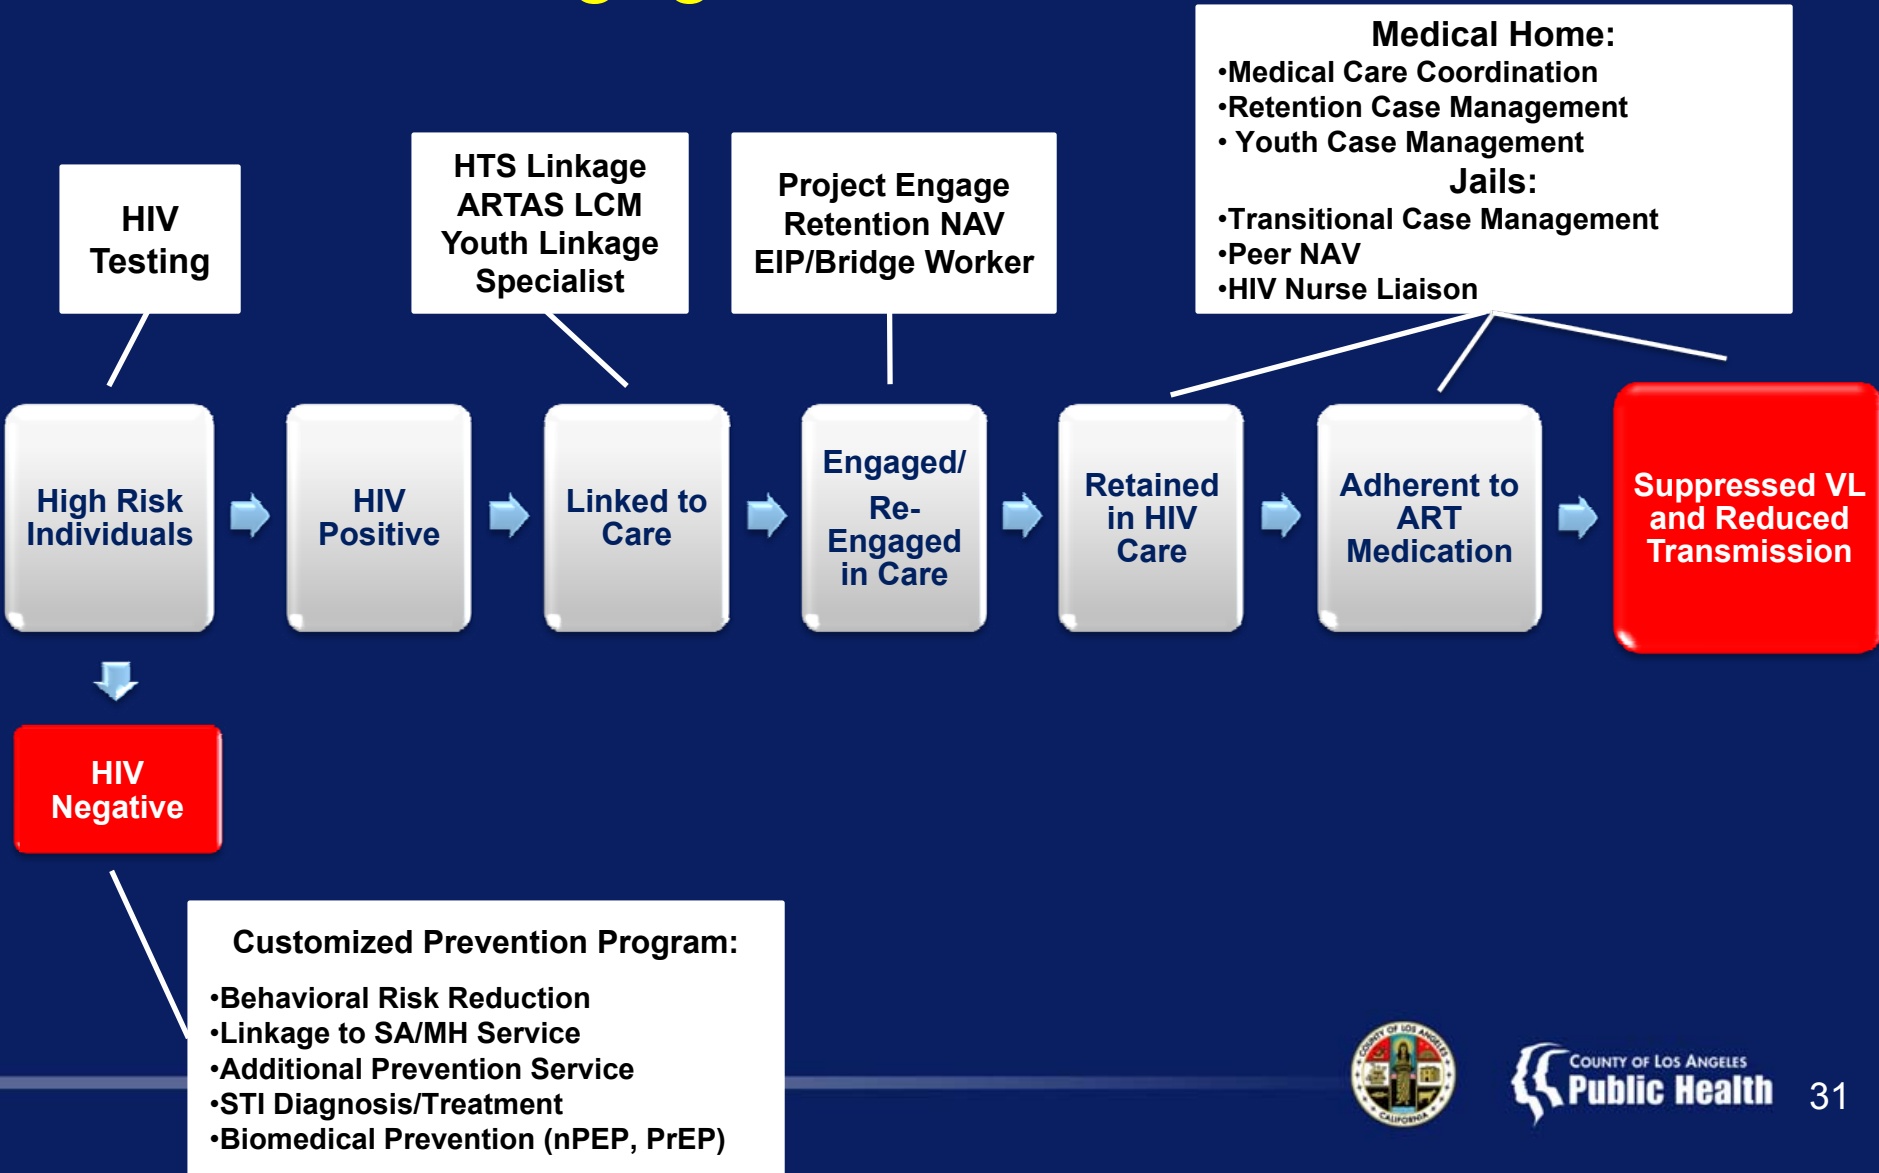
HIV Testing

HTS Linkage
ARTAS LCM
Youth Linkage Specialist

Project Engage
Retention NAV
EIP/Bridge Worker

Medical Home:
•Medical Care Coordination
•Retention Case Management
• Youth Case Management
Jails:
•Transitional Case Management
•Peer NAV
•HIV Nurse Liaison

High Risk Individuals

HIV Positive

Linked to Care

Engaged/ Re-Engaged in Care

Retained in HIV Care

Adherent to ART Medication

Suppressed VL and Reduced Transmission

HIV Negative

Customized Prevention Program:
•Behavioral Risk Reduction
•Linkage to SA/MH Service
•Additional Prevention Service
•STI Diagnosis/Treatment
•Biomedical Prevention (nPEP, PrEP)

County of Los Angeles
Public Health

31